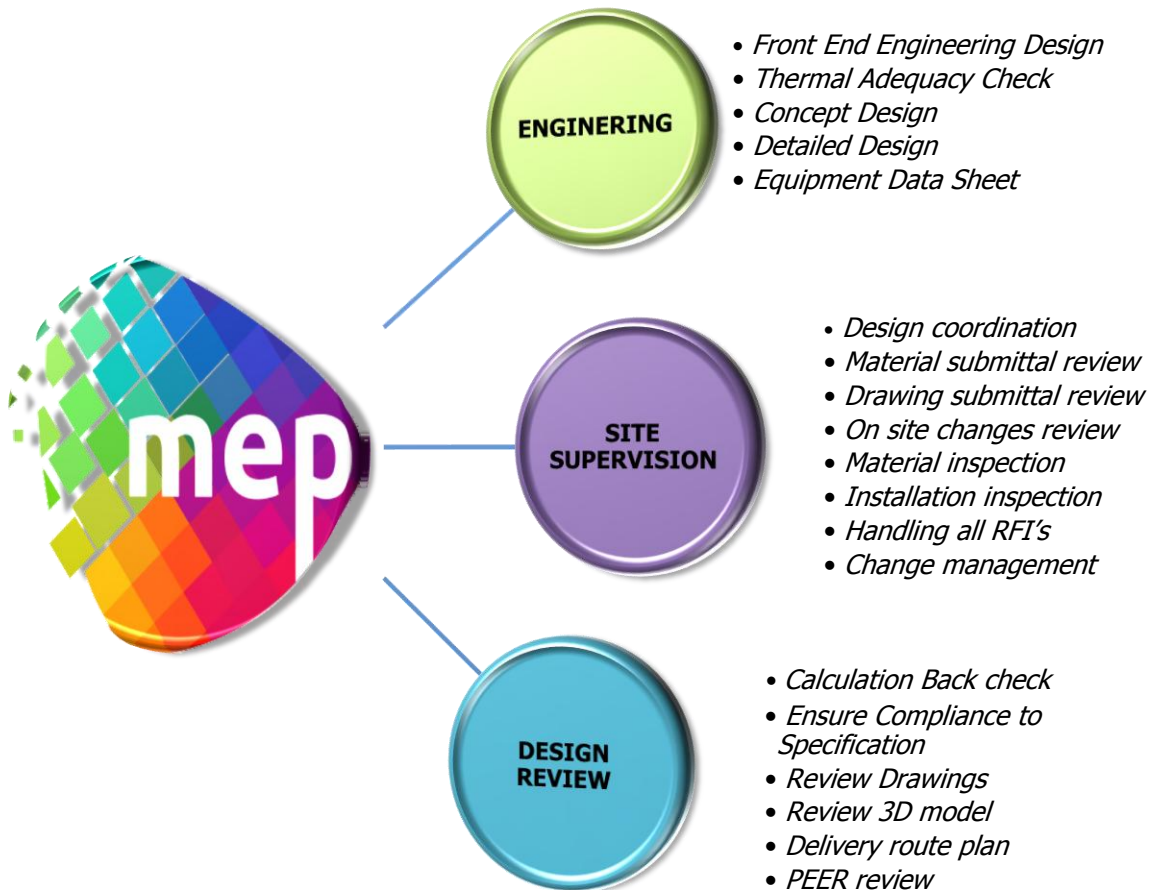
mep

ENGINERING

• Front End Engineering Design
• Thermal Adequacy Check
• Concept Design
• Detailed Design
• Equipment Data Sheet

SITE SUPERVISION

• Design coordination
• Material submittal review
• Drawing submittal review
• On site changes review
• Material inspection
• Installation inspection
• Handling all RFI's
• Change management

DESIGN REVIEW

• Calculation Back check
• Ensure Compliance to Specification
• Review Drawings
• Review 3D model
• Delivery route plan
• PEER review